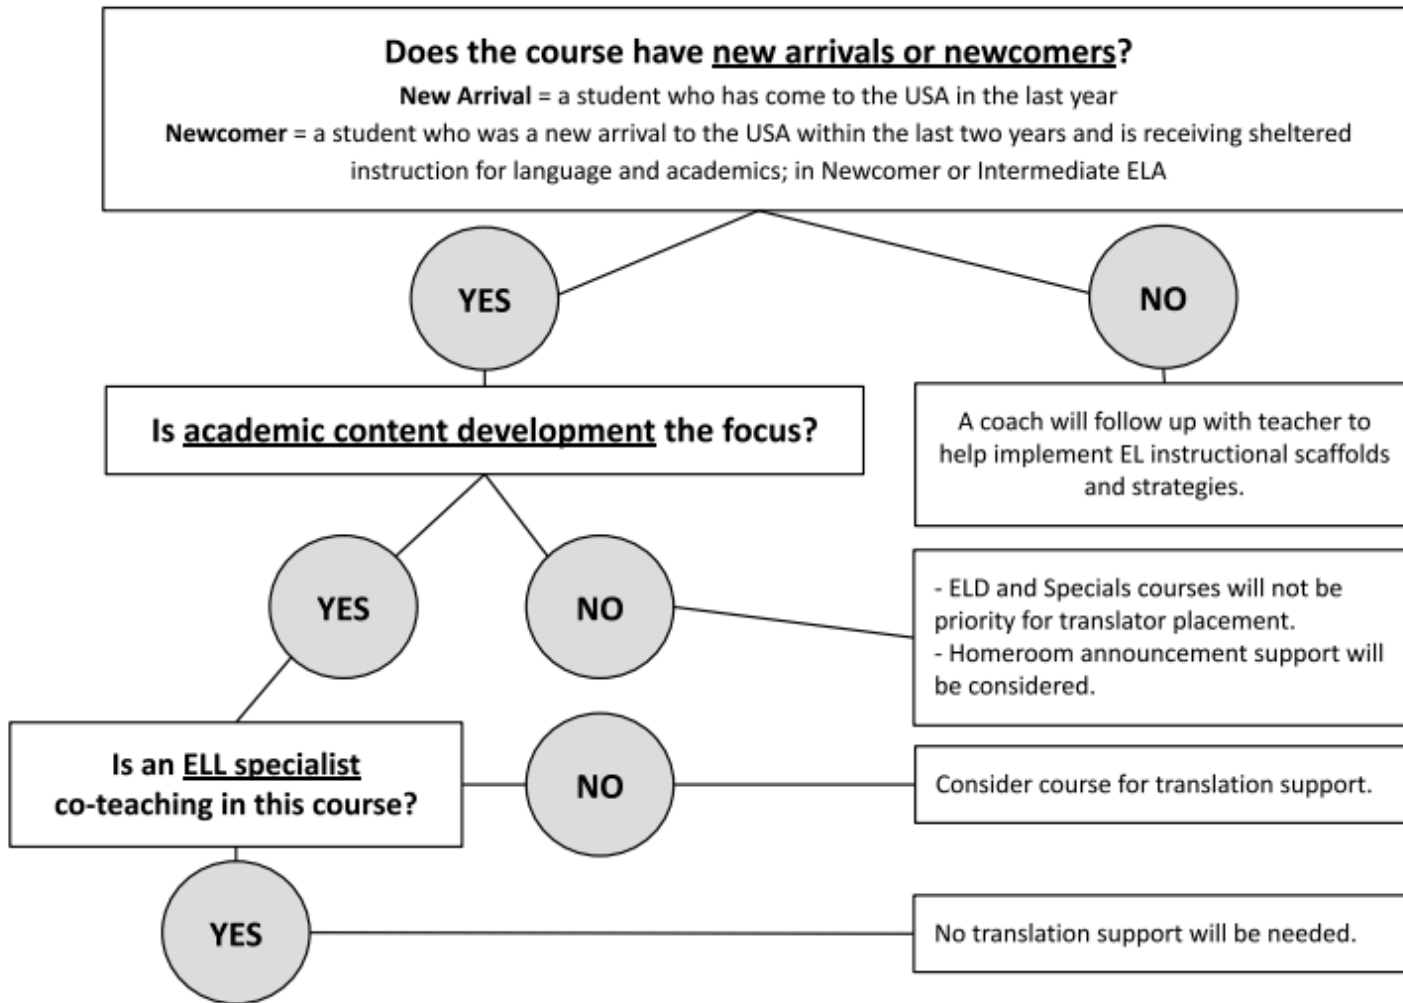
Does the course have new arrivals or newcomers?

New Arrival = a student who has come to the USA in the last year

Newcomer = a student who was a new arrival to the USA within the last two years and is receiving sheltered instruction for language and academics; in Newcomer or Intermediate ELA

YES

NO

Is academic content development the focus?

A coach will follow up with teacher to help implement EL instructional scaffolds and strategies.

YES

NO

- ELD and Specials courses will not be priority for translator placement.
- Homeroom announcement support will be considered.

Is an ELL specialist co-teaching in this course?

NO

Consider course for translation support.

YES

No translation support will be needed.